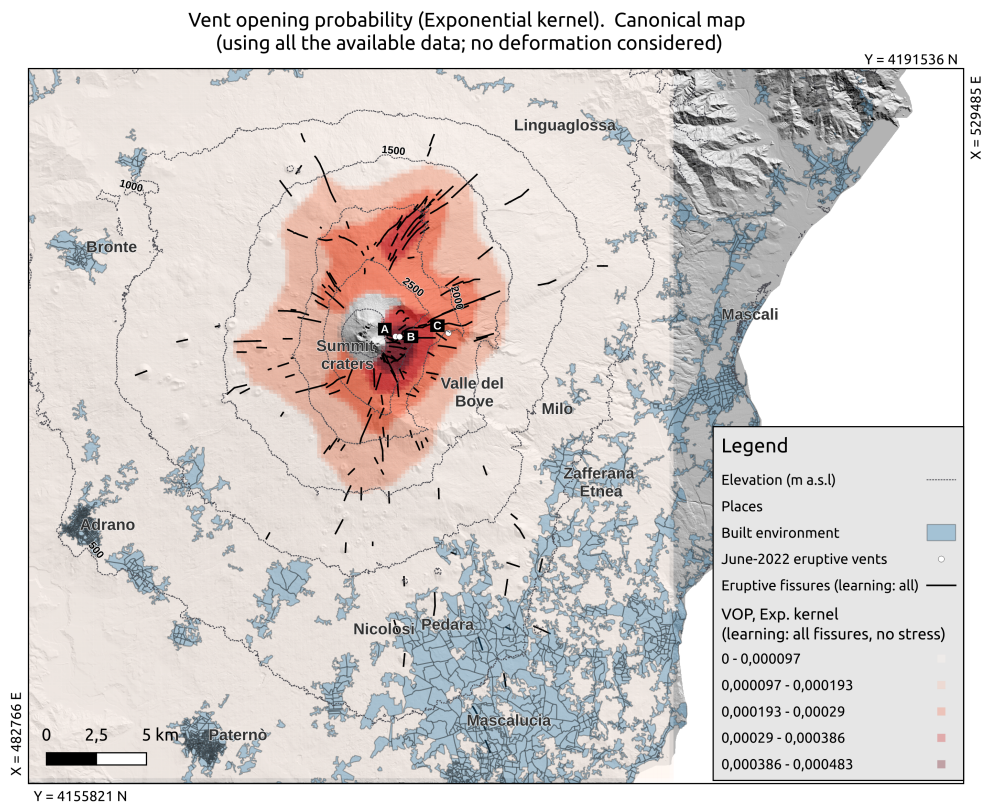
Vent opening probability (Exponential kernel). Canonical map
(using all the available data; no deformation considered)

Y = 4191536 N

X = 529485 E

Linguaglossa

1500

1000

Bronte

2500

2000

A

B

C

Summit craters

Mascali

Valle del Bove

Milo

Zafferana Etnea

Adrano

500

Nicolosi

Pedara

Mascalucia

Paternò

0 2,5 5 km

X = 482766 E

Y = 4155821 N

Legend

Elevation (m a.s.l)

Places

Built environment

June-2022 eruptive vents

Eruptive fissures (learning: all)

VOP, Exp. kernel
(learning: all fissures, no stress)

0 - 0,000097

0,000097 - 0,000193

0,000193 - 0,00029

0,00029 - 0,000386

0,000386 - 0,000483